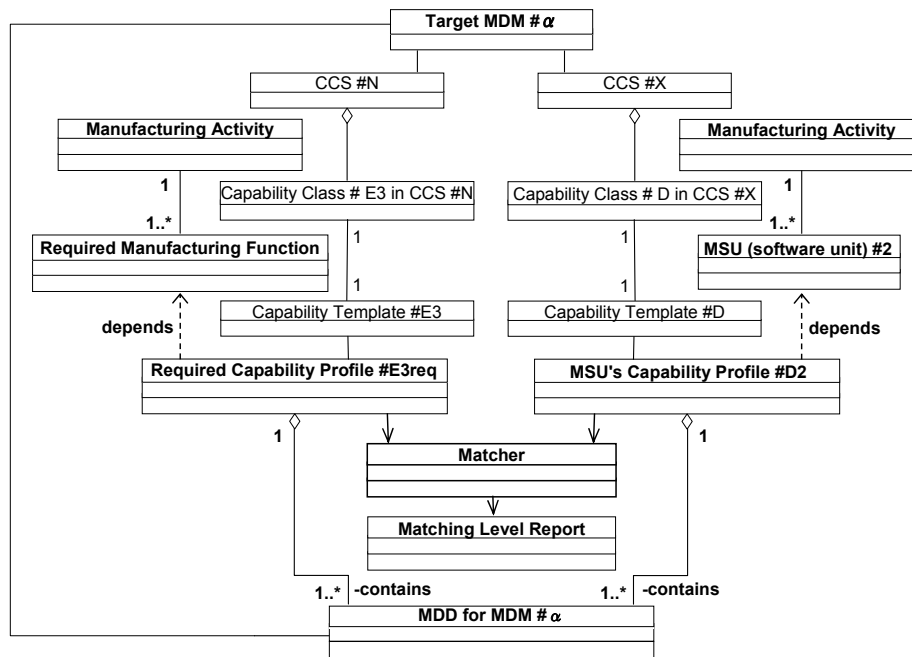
Target MDM # $\alpha$

CCS #N

CCS #X

Manufacturing Activity

Manufacturing Activity

1

1..*

Capability Class # E3 in CCS #N

Capability Class # D in CCS #X

1

1..*

Required Manufacturing Function

1

1

MSU (software unit) #2

1

1

Capability Template #E3

Capability Template #D

depends

depends

Required Capability Profile #E3req

MSU's Capability Profile #D2

1

1

Matcher

Matching Level Report

1..*

-contains

1..*

-contains

MDD for MDM # $\alpha$